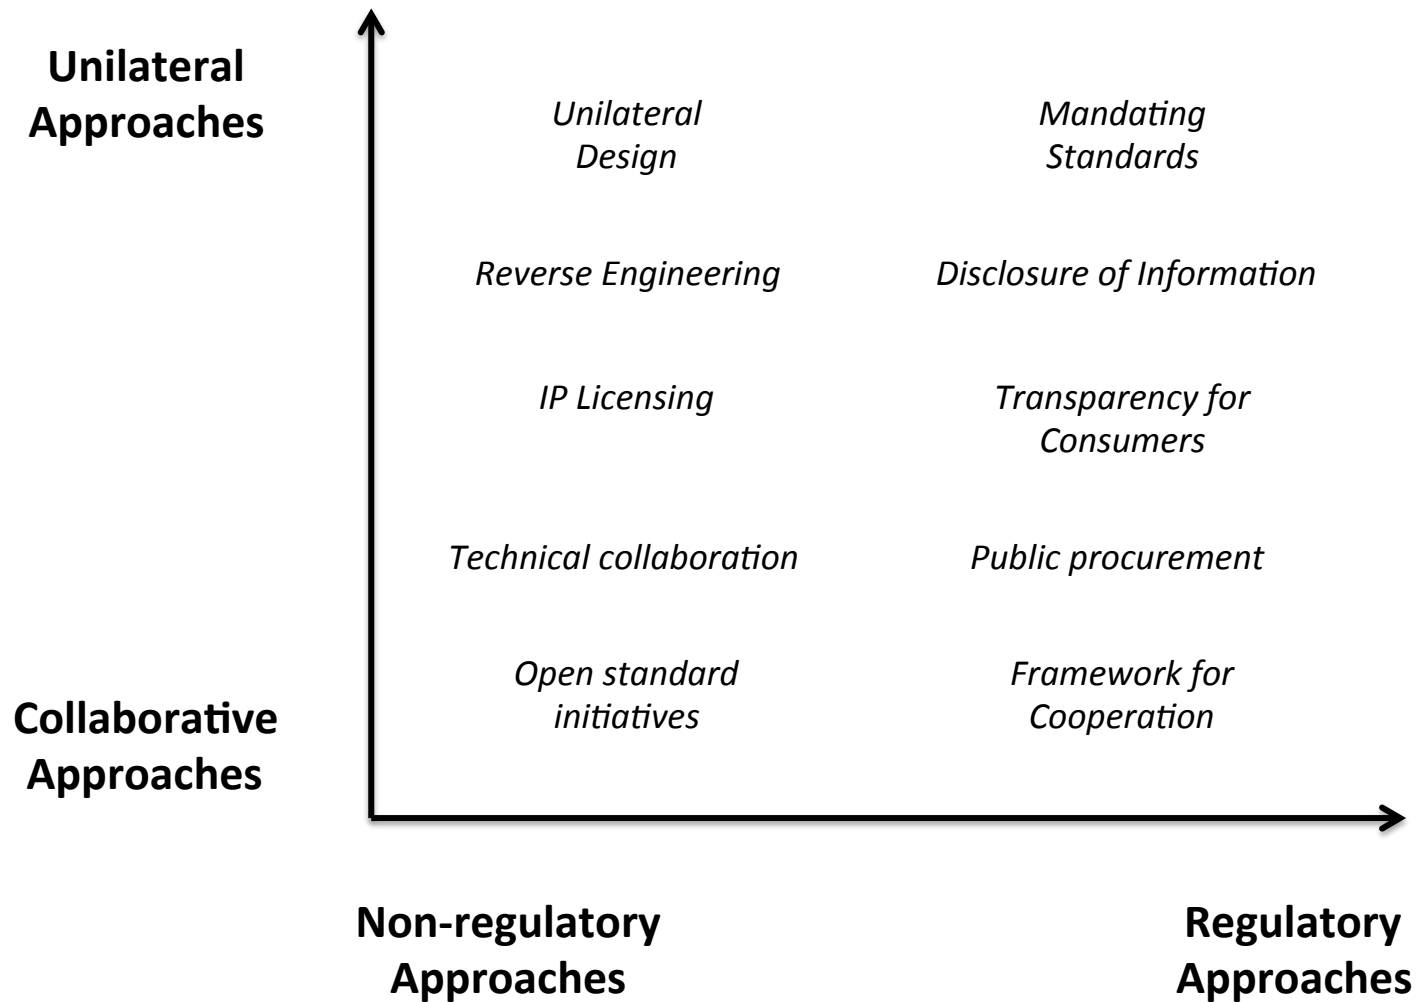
Unilateral Approaches

Collaborative Approaches

Unilateral Design

Mandating Standards

Reverse Engineering

Disclosure of Information

IP Licensing

Transparency for Consumers

Technical collaboration

Public procurement

Open standard initiatives

Framework for Cooperation

Non-regulatory Approaches

Regulatory Approaches